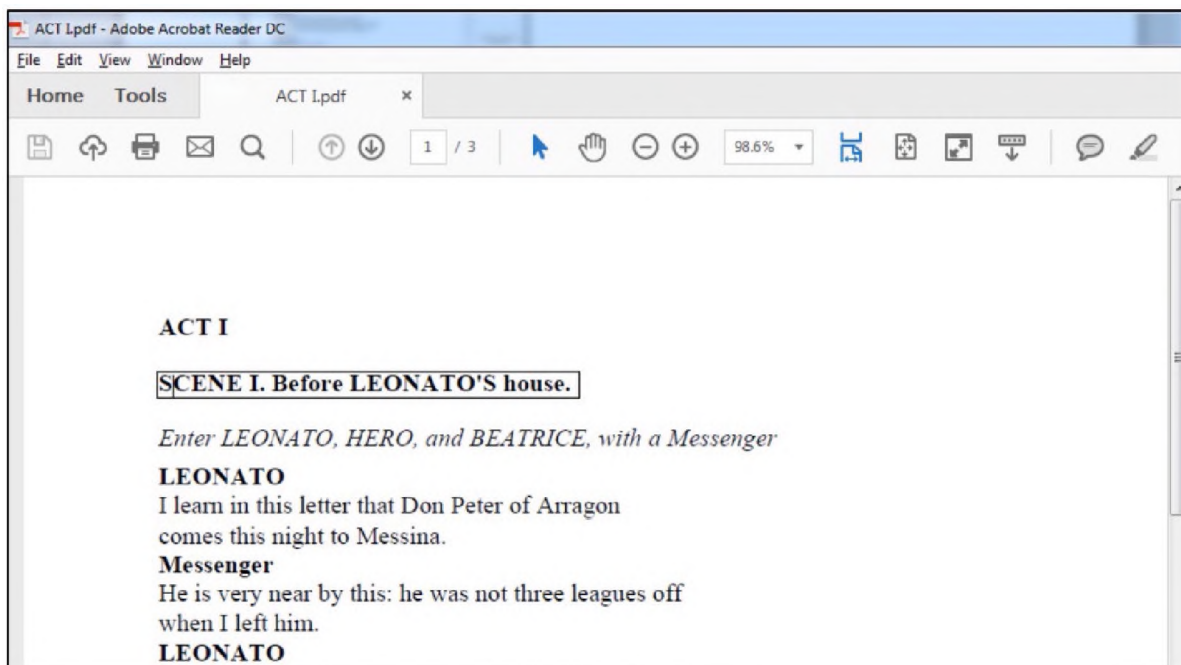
ACT I.pdf - Adobe Acrobat Reader DC

File Edit View Window Help

Home Tools ACT I.pdf ×

1 / 3 98.6%

ACT I

SCENE I. Before LEONATO'S house.

Enter LEONATO, HERO, and BEATRICE, with a Messenger

LEONATO
I learn in this letter that Don Peter of Arragon comes this night to Messina.

Messenger
He is very near by this: he was not three leagues off when I left him.

LEONATO